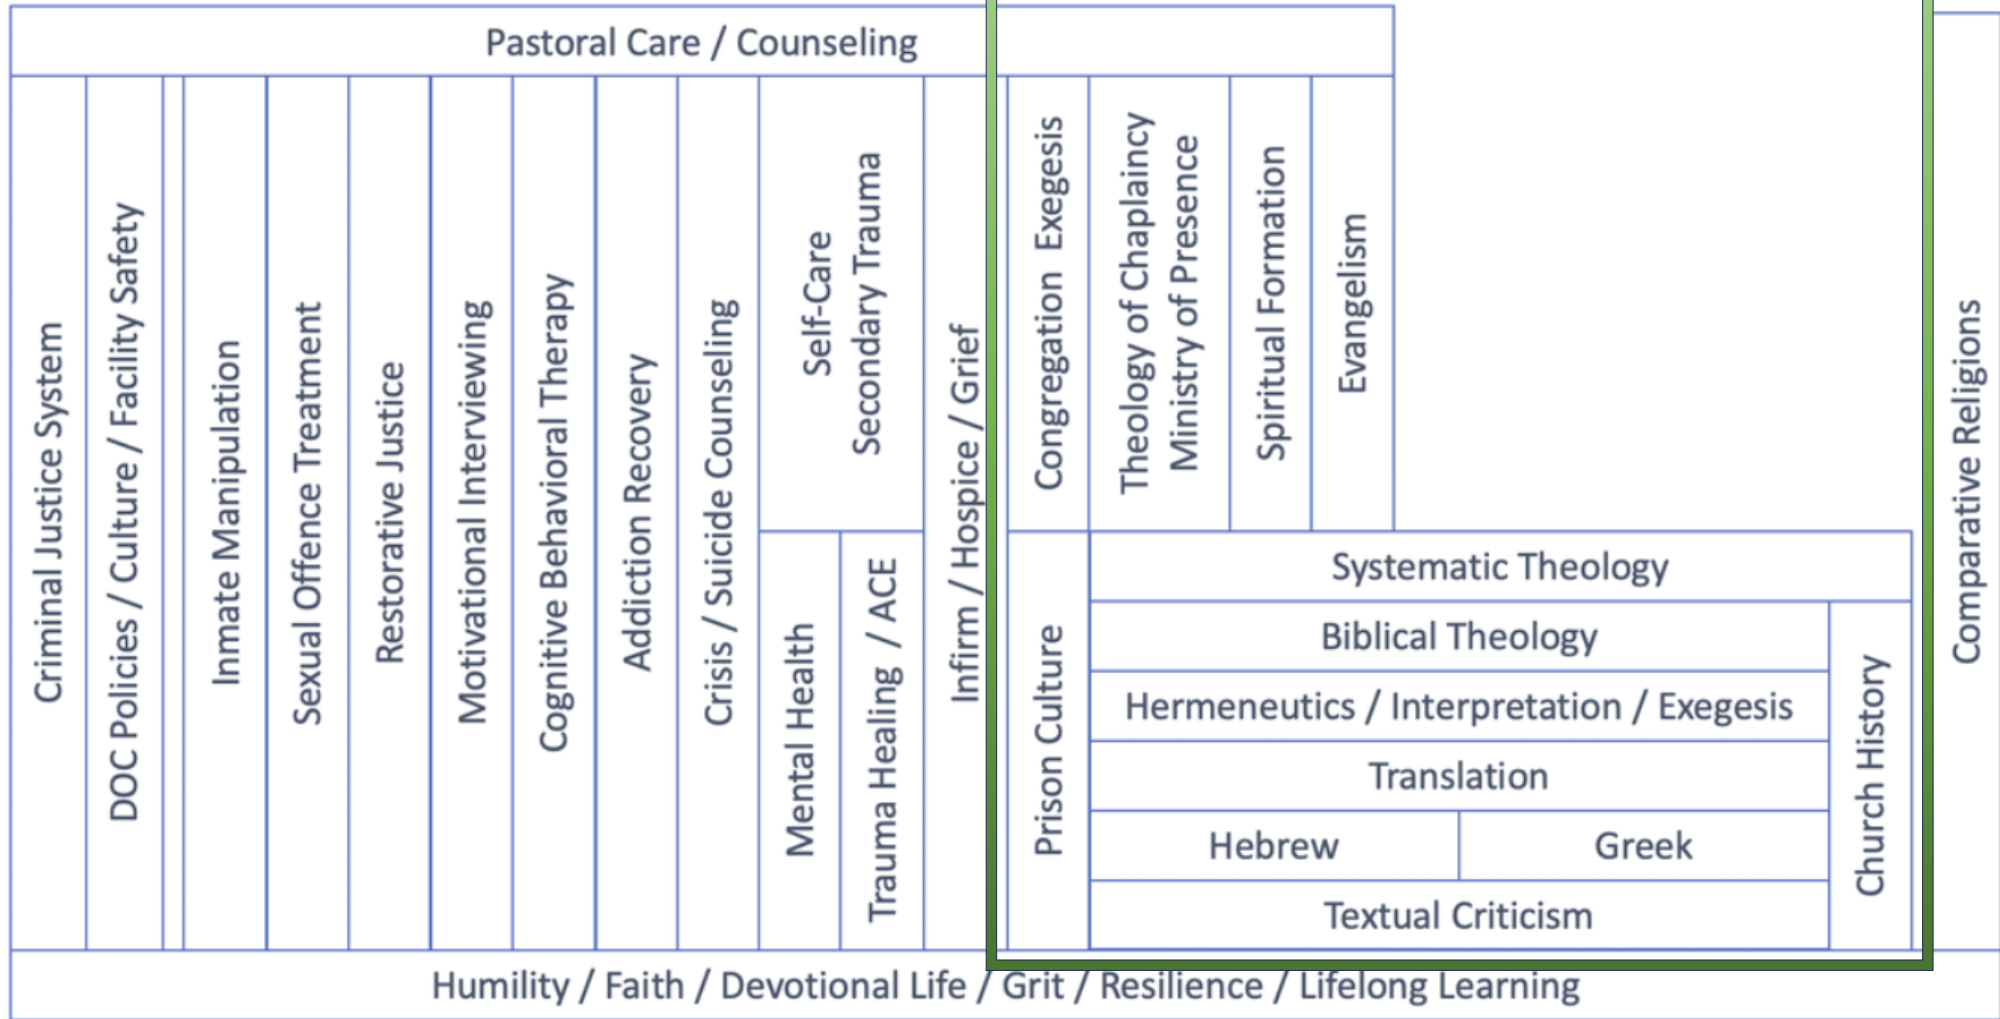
Pastoral Care / Counseling

Criminal Justice System

DOC Policies / Culture / Facility Safety

Inmate Manipulation

Sexual Offence Treatment

Restorative Justice

Motivational Interviewing

Cognitive Behavioral Therapy

Addiction Recovery

Crisis / Suicide Counseling

Self-Care

Secondary Trauma

Mental Health

Trauma Healing / ACE

Infirm / Hospice / Grief

Congregation Exegesis

Theology of Chaplaincy

Ministry of Presence

Spiritual Formation

Evangelism

Prison Culture

Systematic Theology

Biblical Theology

Hermeneutics / Interpretation / Exegesis

Translation

| Hebrew | Greek |
|---|---|

Textual Criticism

Church History

Comparative Religions

Humility / Faith / Devotional Life / Grit / Resilience / Lifelong Learning